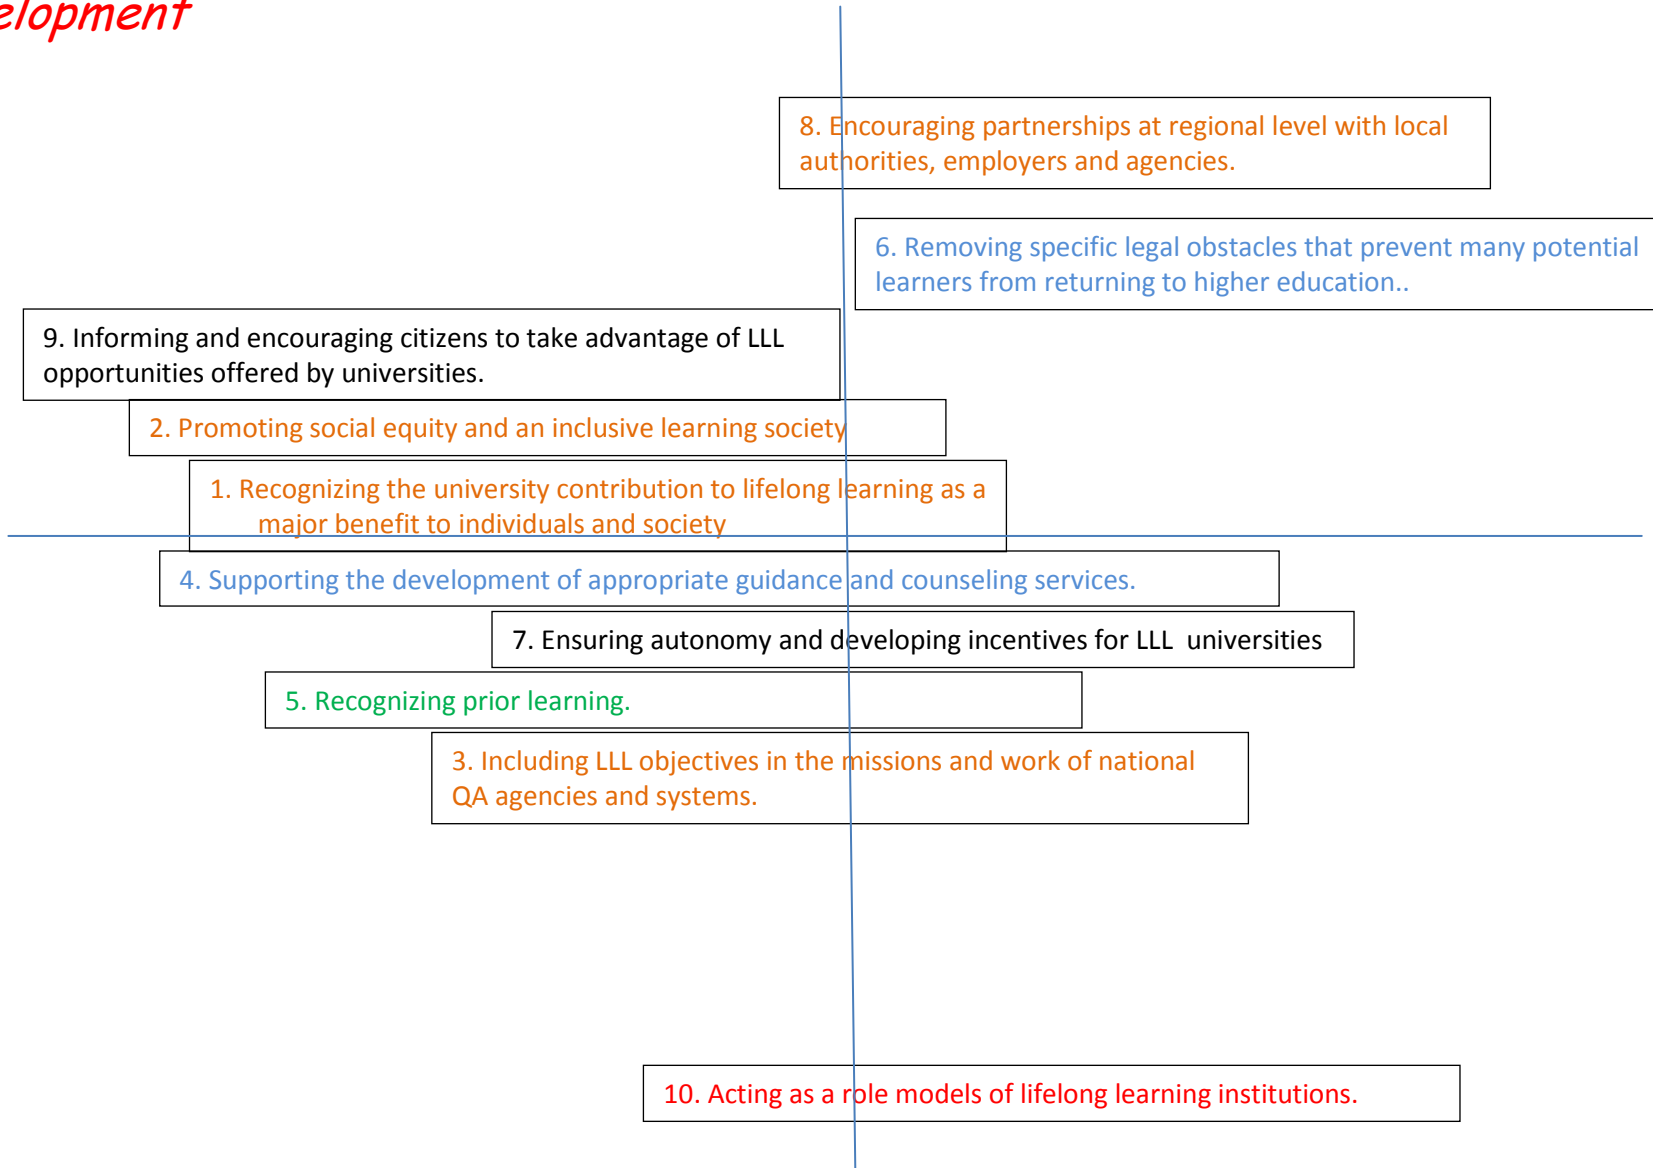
elopment

8. Encouraging partnerships at regional level with local authorities, employers and agencies.

6. Removing specific legal obstacles that prevent many potential learners from returning to higher education..

9. Informing and encouraging citizens to take advantage of LLL opportunities offered by universities.

2. Promoting social equity and an inclusive learning society

1. Recognizing the university contribution to lifelong learning as a major benefit to individuals and society

4. Supporting the development of appropriate guidance and counseling services.

7. Ensuring autonomy and developing incentives for LLL universities

5. Recognizing prior learning.

3. Including LLL objectives in the missions and work of national QA agencies and systems.

10. Acting as a role models of lifelong learning institutions.